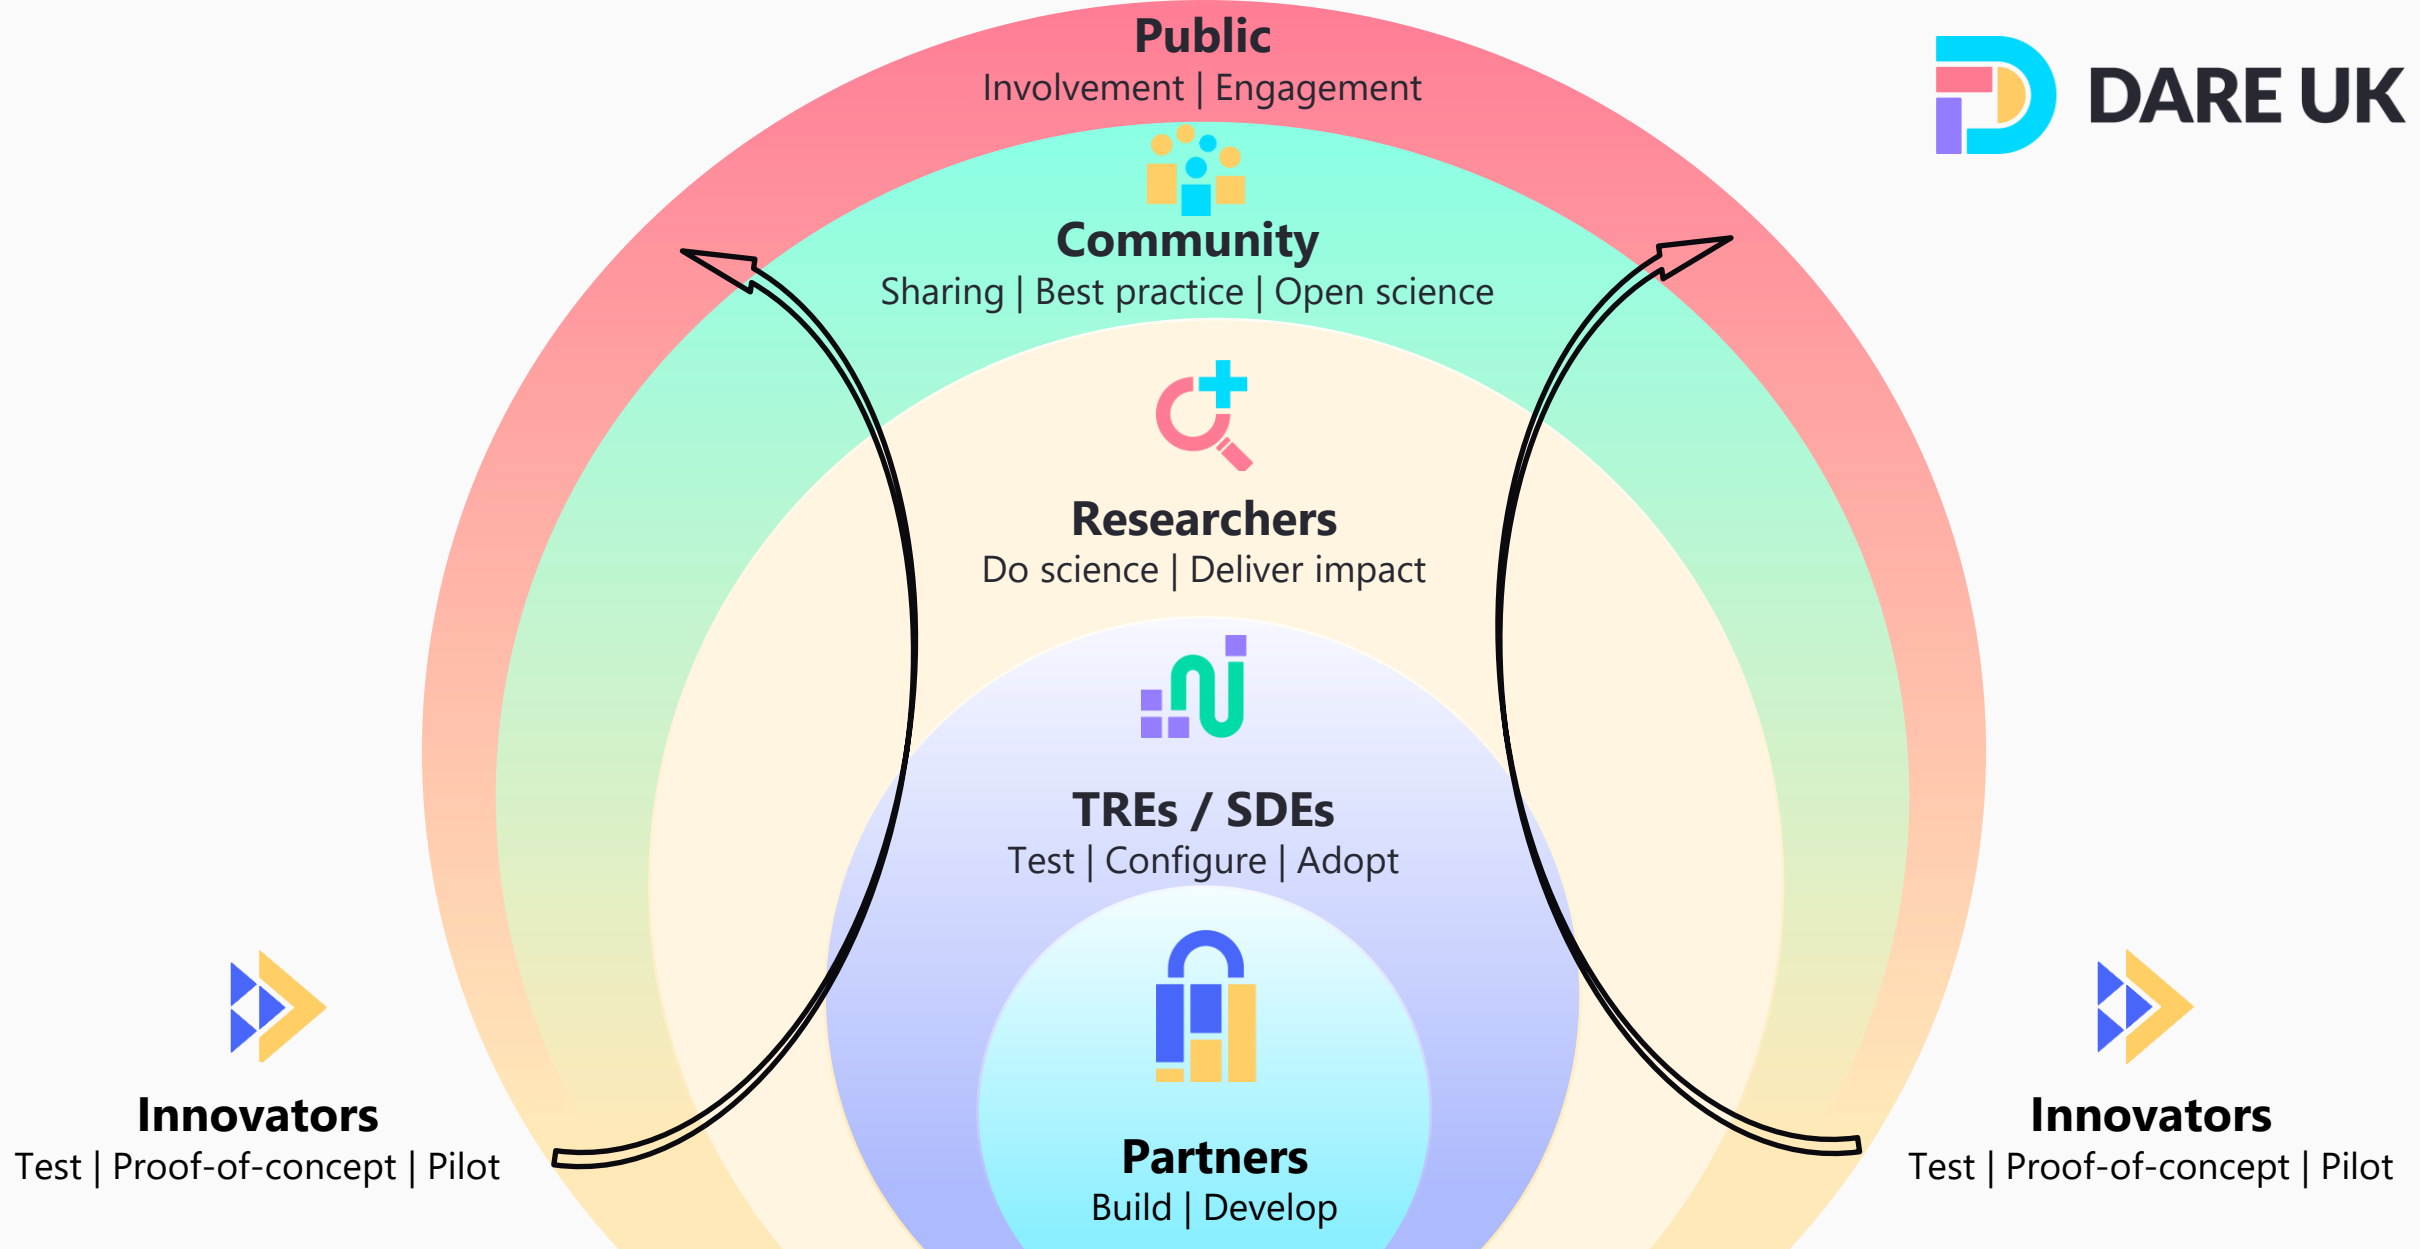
DARE UK

Public
Involvement | Engagement

Community
Sharing | Best practice | Open science

Researchers
Do science | Deliver impact

TREs / SDEs
Test | Configure | Adopt

Partners
Build | Develop

Innovators
Test | Proof-of-concept | Pilot

Innovators
Test | Proof-of-concept | Pilot